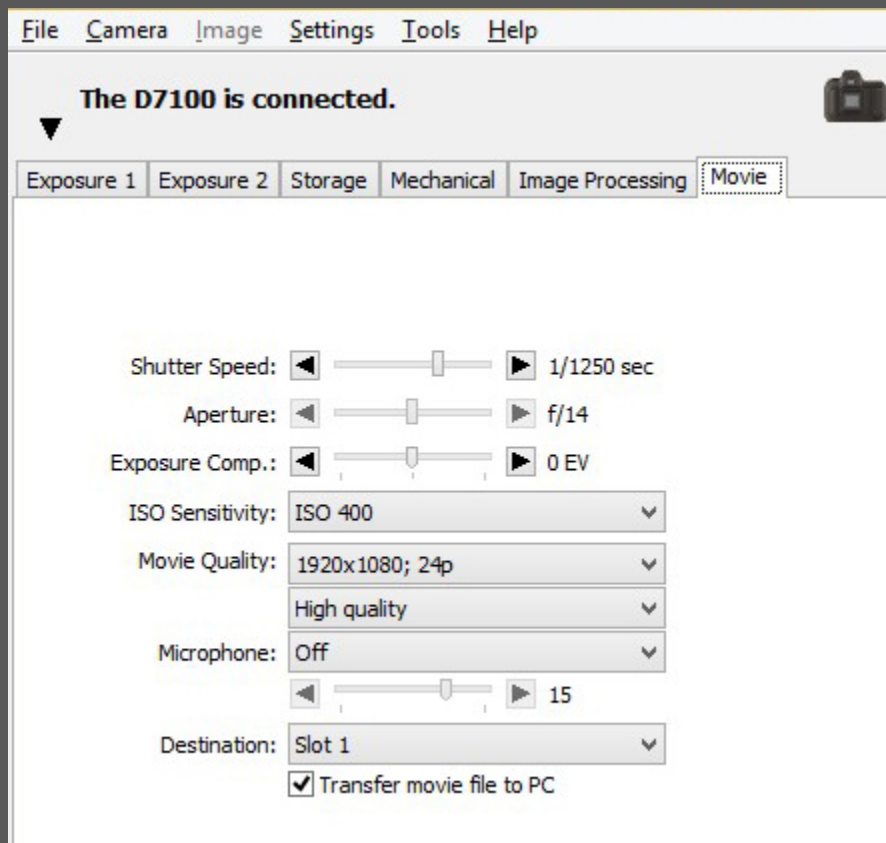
File Camera Image Settings Tools Help

The D7100 is connected.

Exposure 1 | Exposure 2 | Storage | Mechanical | Image Processing | Movie

Shutter Speed: 1/1250 sec

Aperture: f/14

Exposure Comp.: 0 EV

ISO Sensitivity: ISO 400

Movie Quality: 1920x1080; 24p

High quality

Microphone: Off

15

Destination: Slot 1

Transfer movie file to PC